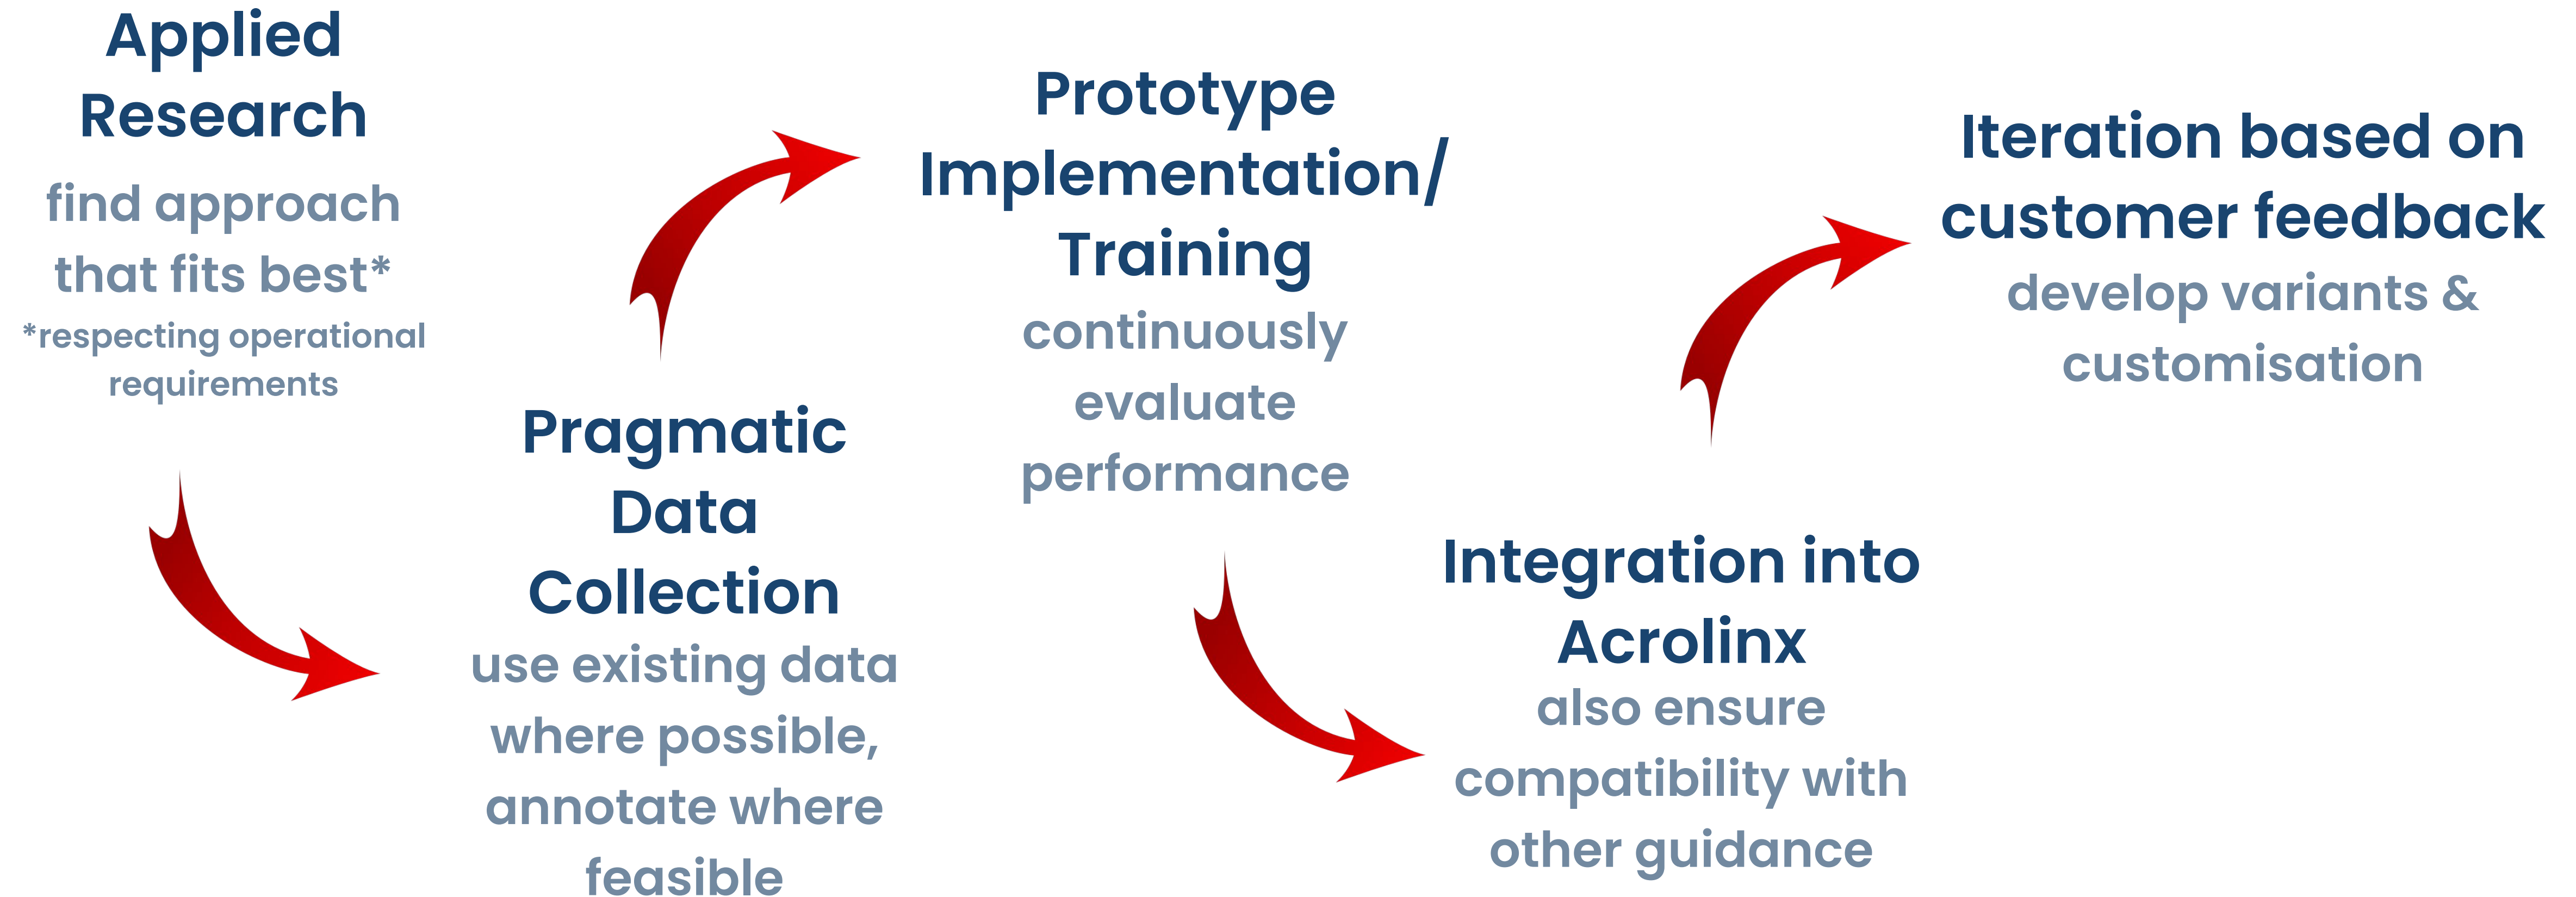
Applied Research
find approach that fits best*
*respecting operational requirements

Pragmatic Data Collection
use existing data where possible, annotate where feasible

Prototype Implementation/ Training
continuously evaluate performance

Integration into Acrolinx
also ensure compatibility with other guidance

Iteration based on customer feedback
develop variants & customisation